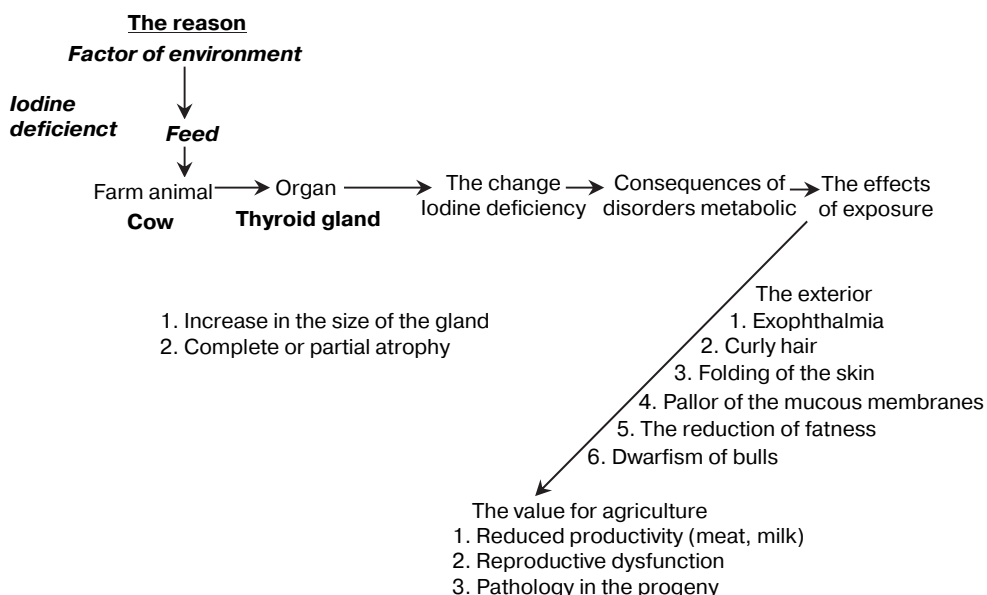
The reason
Factor of environment

Iodine deficienct

Feed

Farm animal
Cow

Organ
Thyroid gland

The change
Iodine deficiency

Consequences of
disorders metabolic

The effects
of exposure

1. Increase in the size of the gland
2. Complete or partial atrophy

The exterior
1. Exophthalmia
2. Curly hair
3. Folding of the skin
4. Pallor of the mucous membranes
5. The reduction of fatness
6. Dwarfism of bulls

The value for agriculture
1. Reduced productivity (meat, milk)
2. Reproductive dysfunction
3. Pathology in the progeny